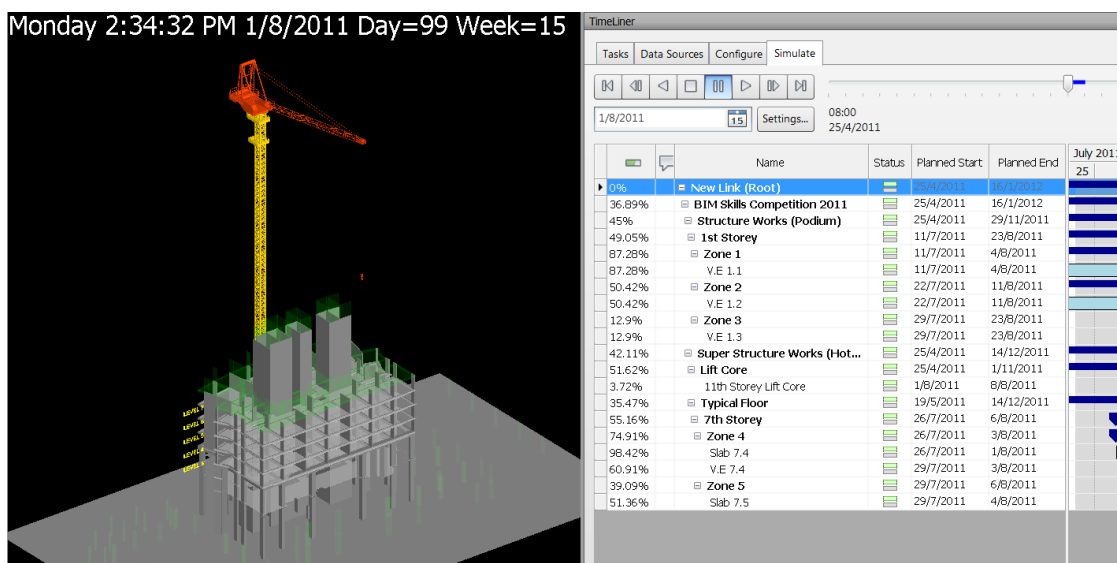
Monday 2:34:32 PM 1/8/2011 Day=99 Week=15

TimeLiner

Tasks | Data Sources | Configure | Simulate

1/8/2011 | 15 | Settings... | 08:00 25/4/2011

| | | Name | Status | Planned Start | Planned End |
|---|---|---|---|---|---|
| 0% | | ⊟ New Link (Root) | | 25/4/2011 | 16/1/2012 |
| 36.89% | | ⊟ BIM Skills Competition 2011 | | 25/4/2011 | 16/1/2012 |
| 45% | | ⊟ Structure Works (Podium) | | 25/4/2011 | 29/11/2011 |
| 49.05% | | ⊟ 1st Storey | | 11/7/2011 | 23/8/2011 |
| 87.28% | | ⊟ Zone 1 | | 11/7/2011 | 4/8/2011 |
| 87.28% | | V.E 1.1 | | 11/7/2011 | 4/8/2011 |
| 50.42% | | ⊟ Zone 2 | | 22/7/2011 | 11/8/2011 |
| 50.42% | | V.E 1.2 | | 22/7/2011 | 11/8/2011 |
| 12.9% | | ⊟ Zone 3 | | 29/7/2011 | 23/8/2011 |
| 12.9% | | V.E 1.3 | | 29/7/2011 | 23/8/2011 |
| 42.11% | | ⊟ Super Structure Works (Hot... | | 25/4/2011 | 14/12/2011 |
| 51.62% | | ⊟ Lift Core | | 25/4/2011 | 1/11/2011 |
| 3.72% | | 11th Storey Lift Core | | 1/8/2011 | 8/8/2011 |
| 35.47% | | ⊟ Typical Floor | | 19/5/2011 | 14/12/2011 |
| 55.16% | | ⊟ 7th Storey | | 26/7/2011 | 6/8/2011 |
| 74.91% | | ⊟ Zone 4 | | 26/7/2011 | 3/8/2011 |
| 98.42% | | Slab 7.4 | | 26/7/2011 | 1/8/2011 |
| 60.91% | | V.E 7.4 | | 29/7/2011 | 3/8/2011 |
| 39.09% | | ⊟ Zone 5 | | 29/7/2011 | 6/8/2011 |
| 51.36% | | Slab 7.5 | | 29/7/2011 | 4/8/2011 |

July 2011
25